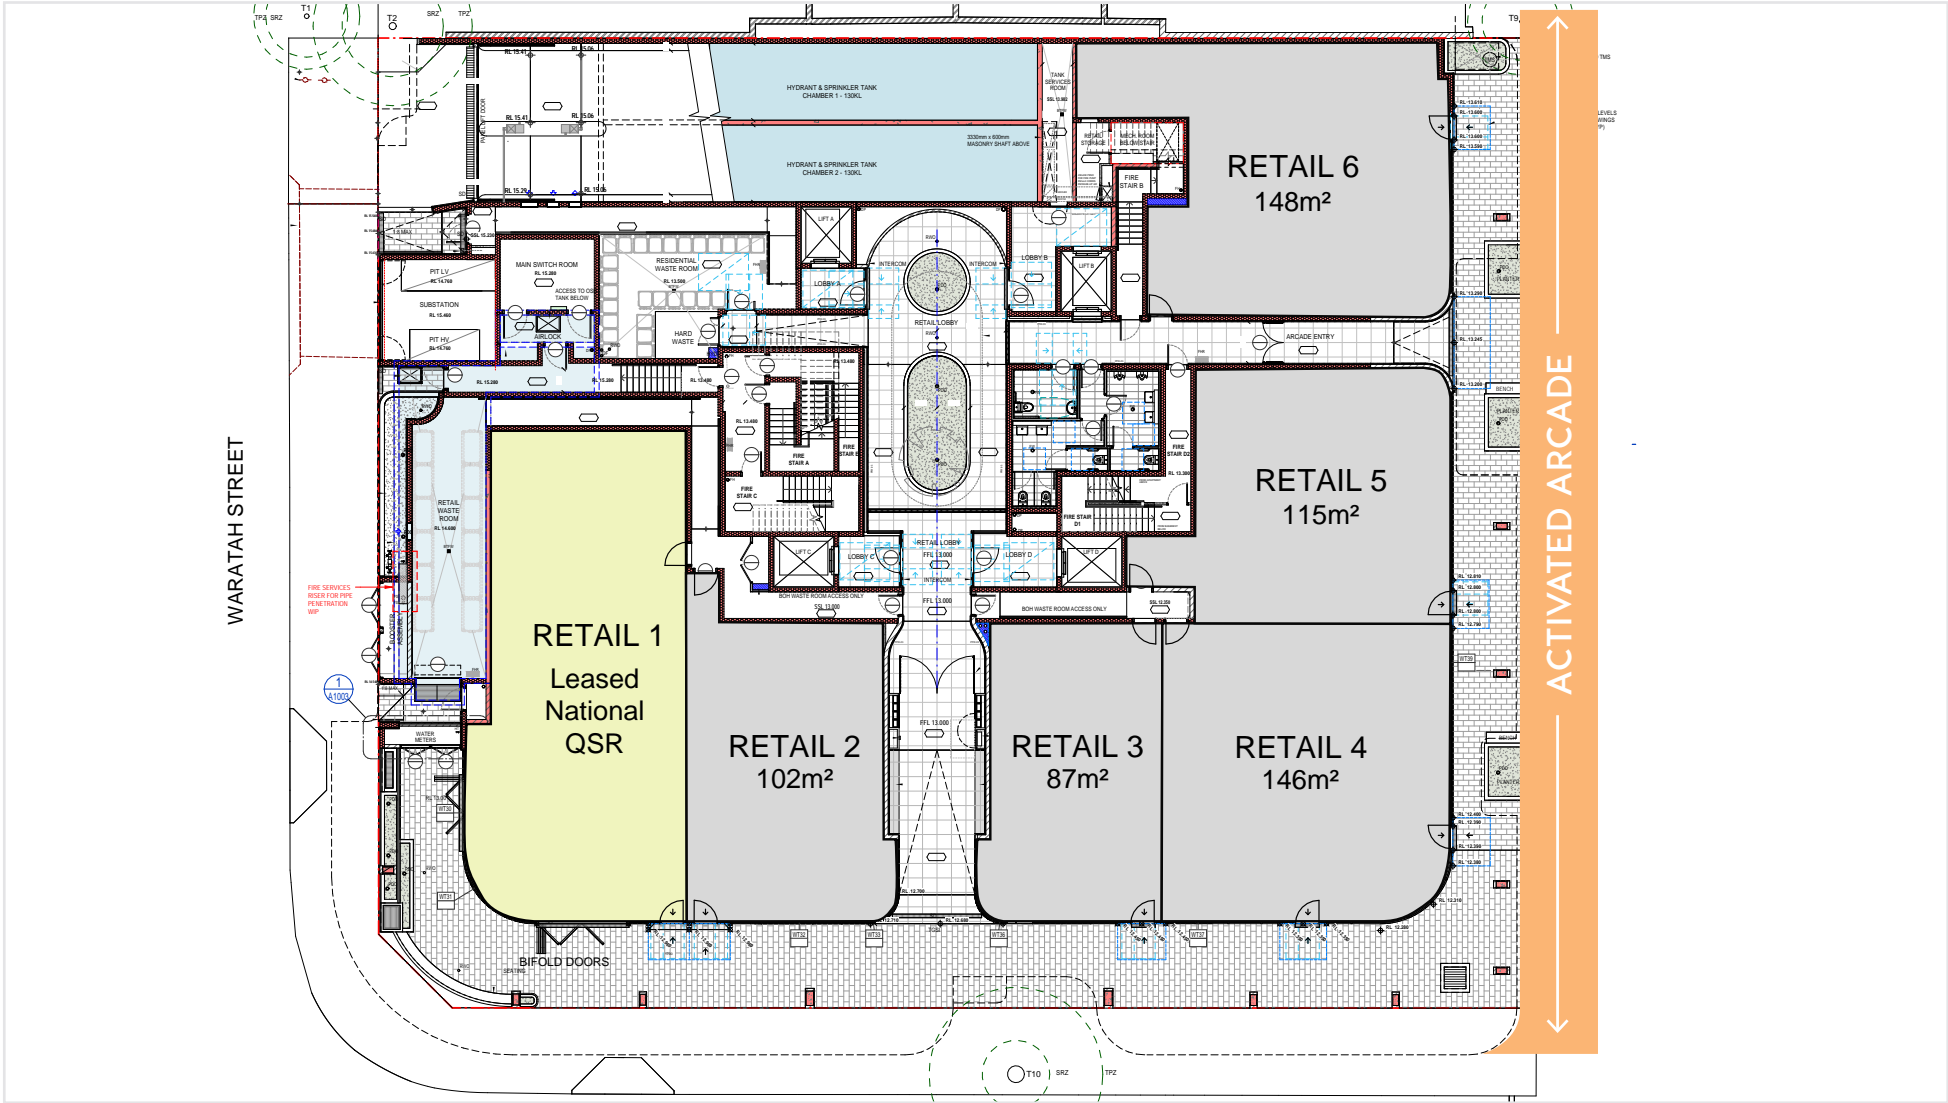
WARATAH STREET

ACTIVATED ARCADE

RETAIL 6
148m²

RETAIL 5
115m²

RETAIL 1
Leased
National
QSR

RETAIL 2
102m²

RETAIL 3
87m²

RETAIL 4
146m²

HYDRANT & SPRINKLER TANK CHAMBER 1 - 130KL

HYDRANT & SPRINKLER TANK CHAMBER 2 - 130KL

TANK SERVICES ROOM

MAIN SWITCH ROOM

RESIDENTIAL WASTE ROOM

SUBSTATION

PIT LV

PIT HV

AIRLOCK

HARD WASTE

LIFT A

LOBBY A

LIFT B

LOBBY B

INTERCOM

RETAIL LOBBY

ARCADE ENTRY

FIRE STAIR A

FIRE STAIR B

FIRE STAIR C

FIRE STAIR D1

FIRE STAIR D2

RETAIL WASTE ROOM

LIFT C

LOBBY C

LIFT D

LOBBY D

BOH WASTE ROOM ACCESS ONLY

FFL 13.000

WATER METERS

FIRE SERVICES RISER FOR PIPE PENETRATION

BIFOLD DOORS

T1

T2

T9

T10

SRZ

TPZ

1
A1003